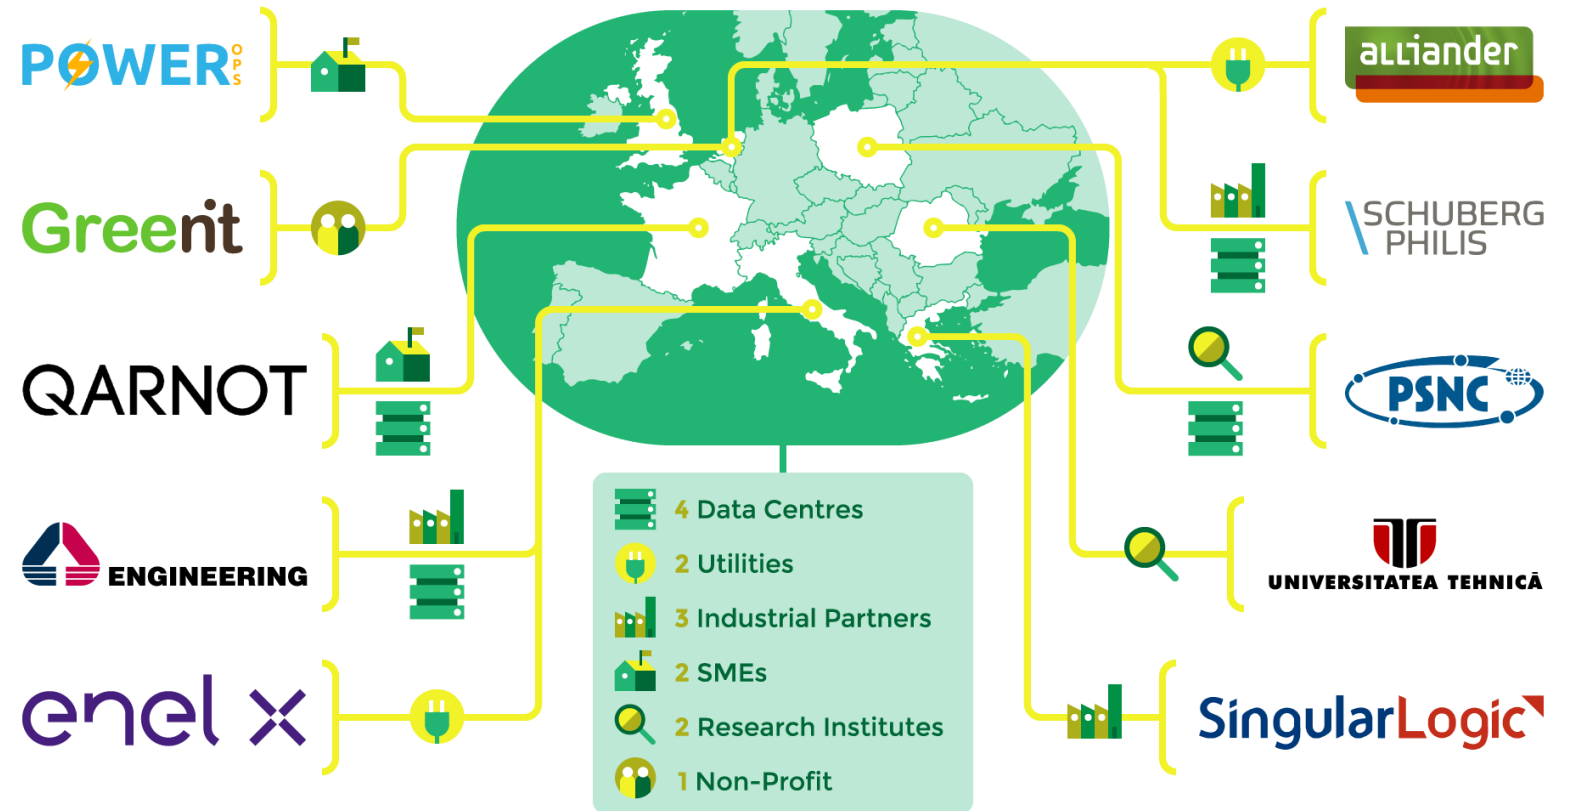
POWER OPS

Greenit

QARNOT

ENGINEERING

enel x

alliander

SCHUBERG PHILIS

PSNC

UNIVERSITATEA TEHNICĂ

SingularLogic

4 Data Centres

2 Utilities

3 Industrial Partners

2 SMEs

2 Research Institutes

1 Non-Profit